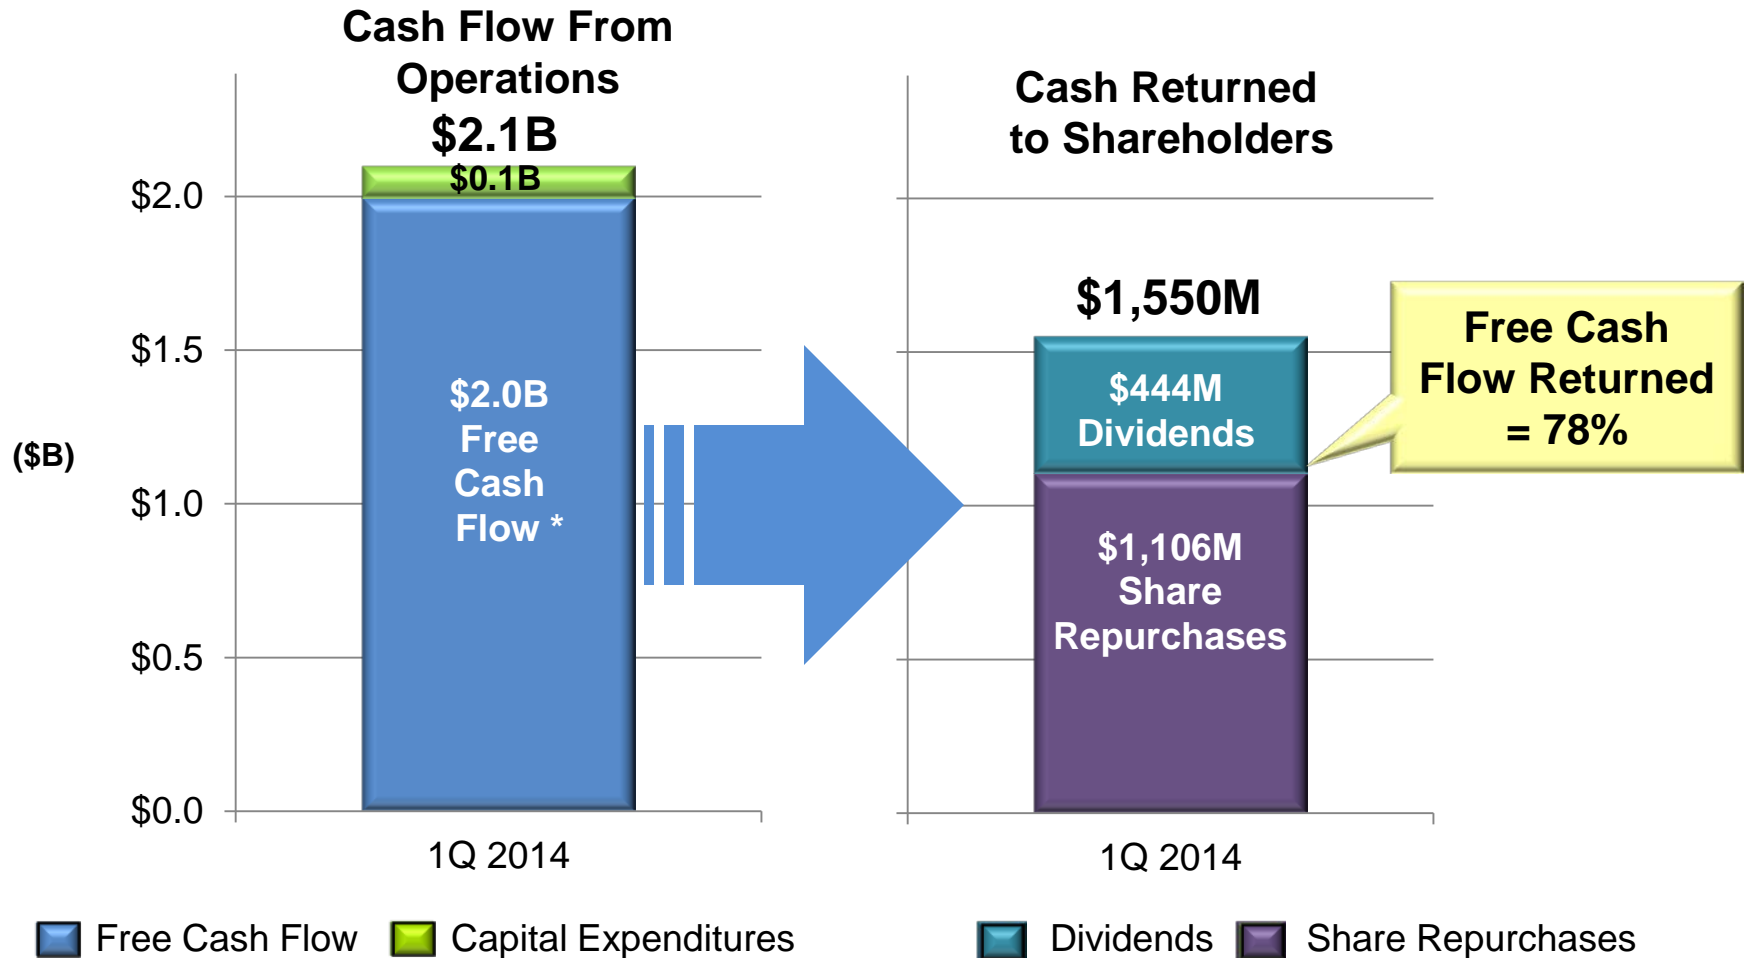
Cash Flow From Operations
$2.1B
$0.1B
$2.0B Free Cash Flow *

Cash Returned to Shareholders
$1,550M
$444M Dividends
$1,106M Share Repurchases

Free Cash Flow Returned = 78%

($B)
$2.0
$1.5
$1.0
$0.5
$0.0

1Q 2014
1Q 2014

Free Cash Flow Capital Expenditures Dividends Share Repurchases